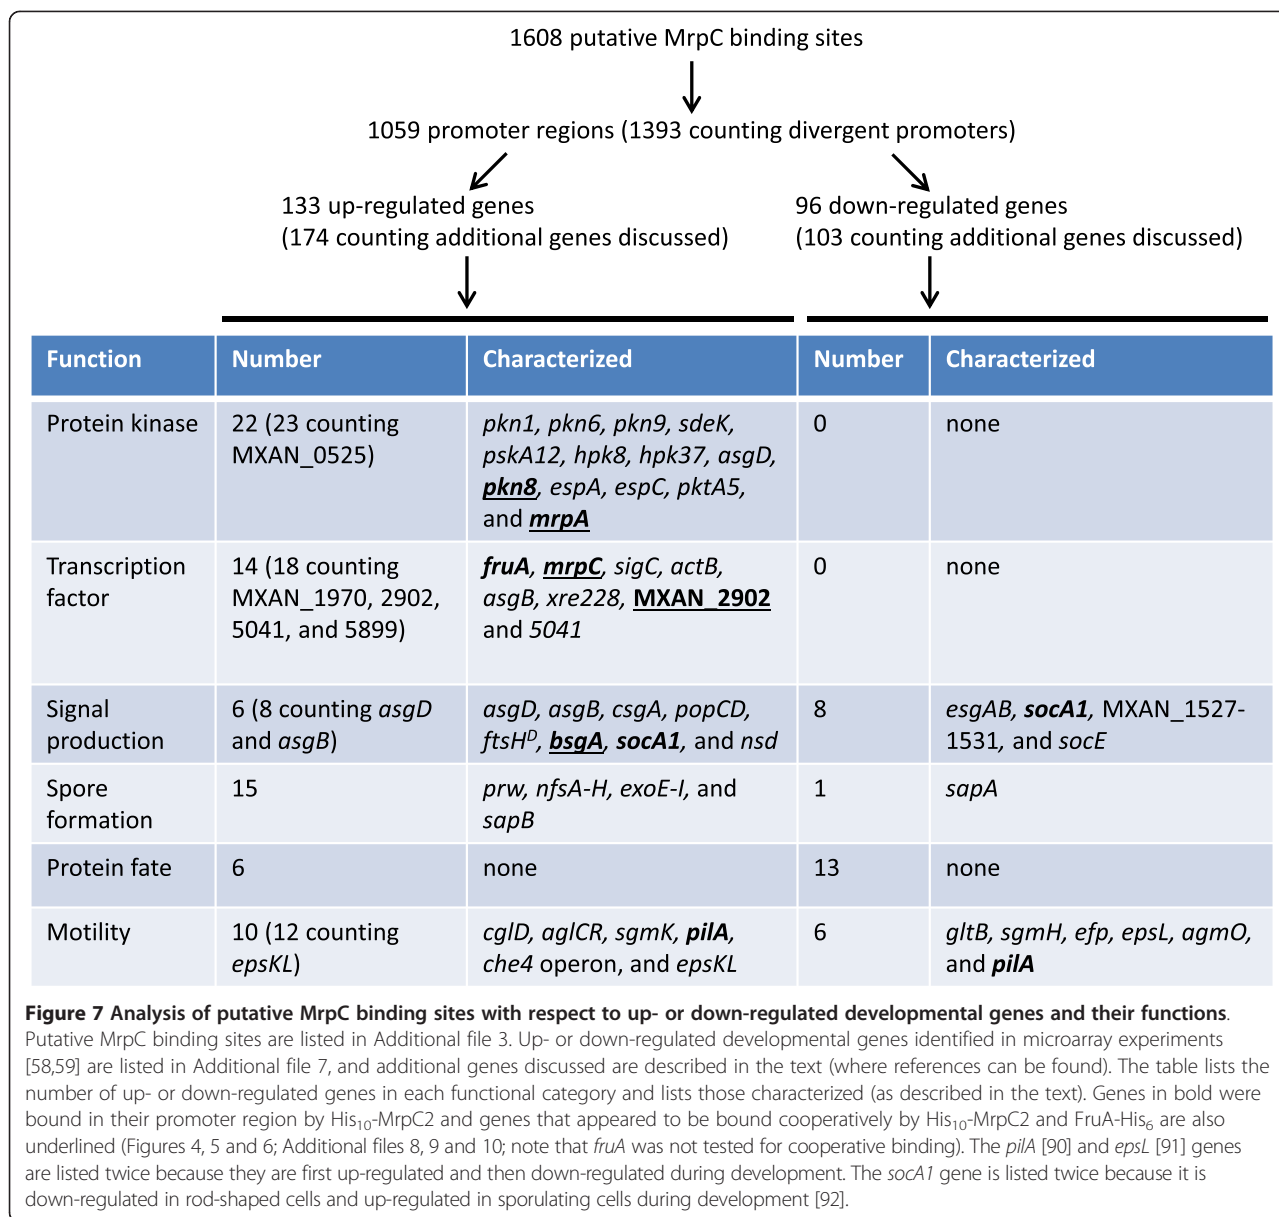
1608 putative MrpC binding sites

1059 promoter regions (1393 counting divergent promoters)

133 up-regulated genes
(174 counting additional genes discussed)

96 down-regulated genes
(103 counting additional genes discussed)

| Function | Number | Characterized | Number | Characterized |
|---|---|---|---|---|
| Protein kinase | 22 (23 counting MXAN_0525) | pkn1, pkn6, pkn9, sdeK, pskA12, hpk8, hpk37, asgD, pkn8, espA, espC, pktA5, and mrpA | 0 | none |
| Transcription factor | 14 (18 counting MXAN_1970, 2902, 5041, and 5899) | fruA, mrpC, sigC, actB, asgB, xre228, MXAN_2902 and 5041 | 0 | none |
| Signal production | 6 (8 counting asgD and asgB) | asgD, asgB, csgA, popCD, ftsH$^D$, bsgA, socA1, and nsd | 8 | esgAB, socA1, MXAN_1527-1531, and socE |
| Spore formation | 15 | prw, nfsA-H, exoE-I, and sapB | 1 | sapA |
| Protein fate | 6 | none | 13 | none |
| Motility | 10 (12 counting epsKL) | cglD, aglCR, sgmK, pilA, che4 operon, and epsKL | 6 | gltB, sgmH, efp, epsL, agmO, and pilA |

Figure 7 Analysis of putative MrpC binding sites with respect to up- or down-regulated developmental genes and their functions. Putative MrpC binding sites are listed in Additional file 3. Up- or down-regulated developmental genes identified in microarray experiments [58,59] are listed in Additional file 7, and additional genes discussed are described in the text (where references can be found). The table lists the number of up- or down-regulated genes in each functional category and lists those characterized (as described in the text). Genes in bold were bound in their promoter region by His$_{10}$-MrpC2 and genes that appeared to be bound cooperatively by His$_{10}$-MrpC2 and FruA-His$_6$ are also underlined (Figures 4, 5 and 6; Additional files 8, 9 and 10; note that fruA was not tested for cooperative binding). The pilA [90] and epsL [91] genes are listed twice because they are first up-regulated and then down-regulated during development. The socA1 gene is listed twice because it is down-regulated in rod-shaped cells and up-regulated in sporulating cells during development [92].